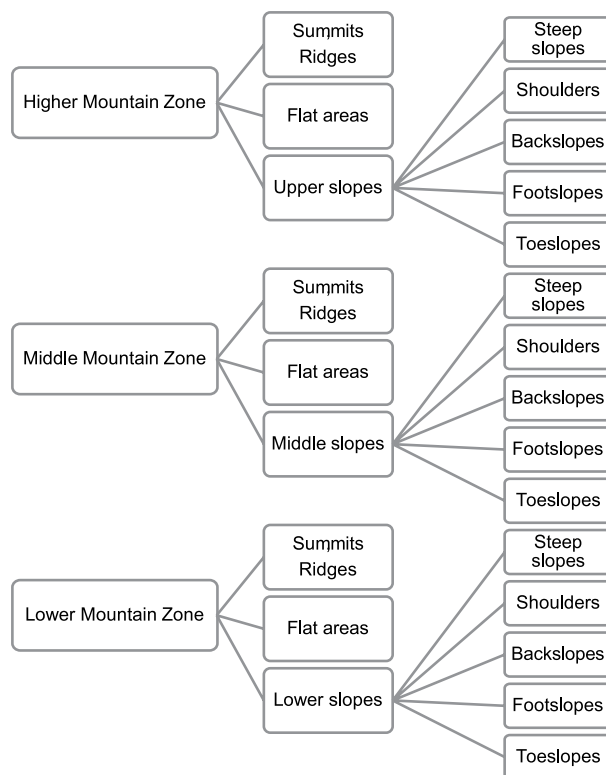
Higher Mountain Zone

Summits
Ridges

Flat areas

Upper slopes

Steep slopes

Shoulders

Backslopes

Footslopes

Toeslopes

Middle Mountain Zone

Summits
Ridges

Flat areas

Middle slopes

Steep slopes

Shoulders

Backslopes

Footslopes

Toeslopes

Lower Mountain Zone

Summits
Ridges

Flat areas

Lower slopes

Steep slopes

Shoulders

Backslopes

Footslopes

Toeslopes